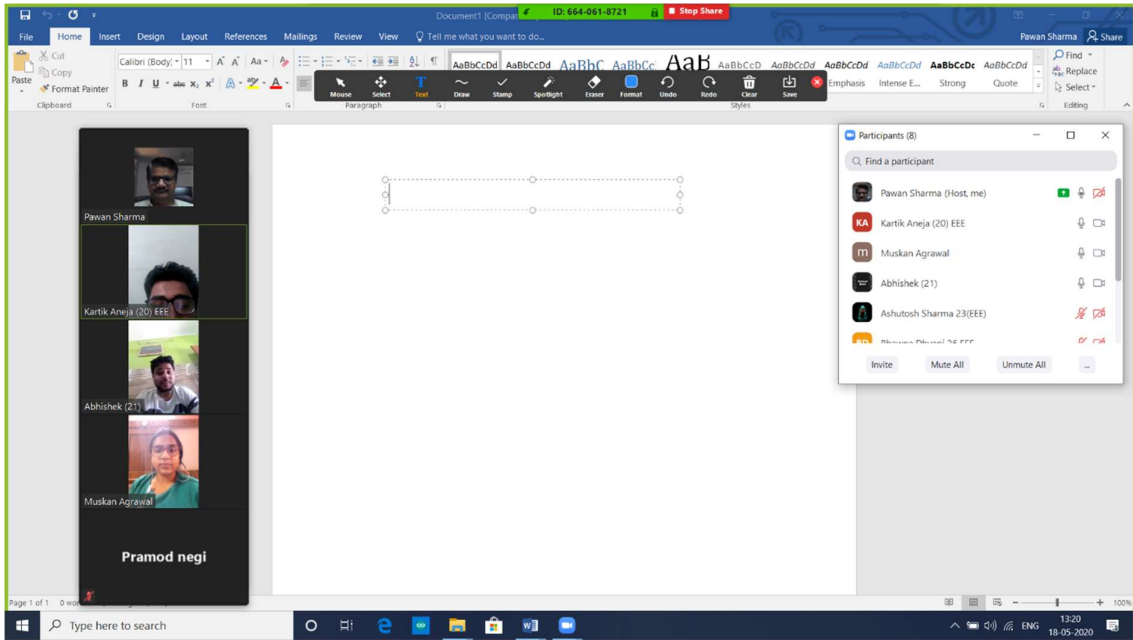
Document1 [Compat

ID: 664-061-8721

Stop Share

File Home Insert Design Layout References Mailings Review View Tell me what you want to do...

Pawan Sharma Share

Cut
Copy
Paste
Format Painter
Clipboard

Calibri (Body) 11
B I U abc $x_2$ $x^2$
Font

Paragraph

AaBbCcDd AaBbCcDd AaBbC AaBbCc AaB AaBbCcD AaBbCcDd AaBbCcDd AaBbCcDd AaBbCcDc AaBbCcDd
Emphasis Intense E... Strong Quote
Styles

Find
Replace
Select
Editing

Mouse Select Text Draw Stamp Spotlight Eraser Format Undo Redo Clear Save

Pawan Sharma

Kartik Aneja (20) EEE

Abhishek (21)

Muskan Agrawal

Pramod negi

Participants (8)

Find a participant

Pawan Sharma (Host, me)

KA Kartik Aneja (20) EEE

m Muskan Agrawal

Abhishek (21)

Ashutosh Sharma 23(EEE)

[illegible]

Invite Mute All Unmute All ...

Page 1 of 1 0 wo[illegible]

100%

Type here to search

ENG 13:20 18-05-2020